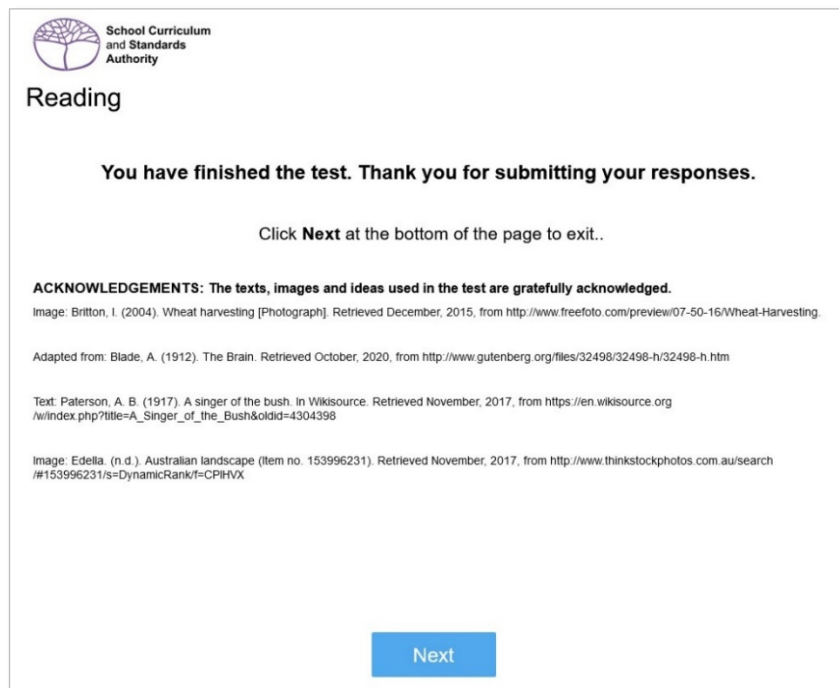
School Curriculum and Standards Authority

Reading

You have finished the test. Thank you for submitting your responses.

Click **Next** at the bottom of the page to exit..

**ACKNOWLEDGEMENTS: The texts, images and ideas used in the test are gratefully acknowledged.**

Image: Britton, I. (2004). Wheat harvesting [Photograph]. Retrieved December, 2015, from http://www.freefoto.com/preview/07-50-16/Wheat-Harvesting.

Adapted from: Blade, A. (1912). The Brain. Retrieved October, 2020, from http://www.gutenberg.org/files/32498/32498-h/32498-h.htm

Text: Paterson, A. B. (1917). A singer of the bush. In Wikisource. Retrieved November, 2017, from https://en.wikisource.org/w/index.php?title=A_Singer_of_the_Bush&oldid=4304398

Image: Edella. (n.d.). Australian landscape (Item no. 153996231). Retrieved November, 2017, from http://www.thinkstockphotos.com.au/search/#153996231/s=DynamicRank/f=CPIHVX

Next